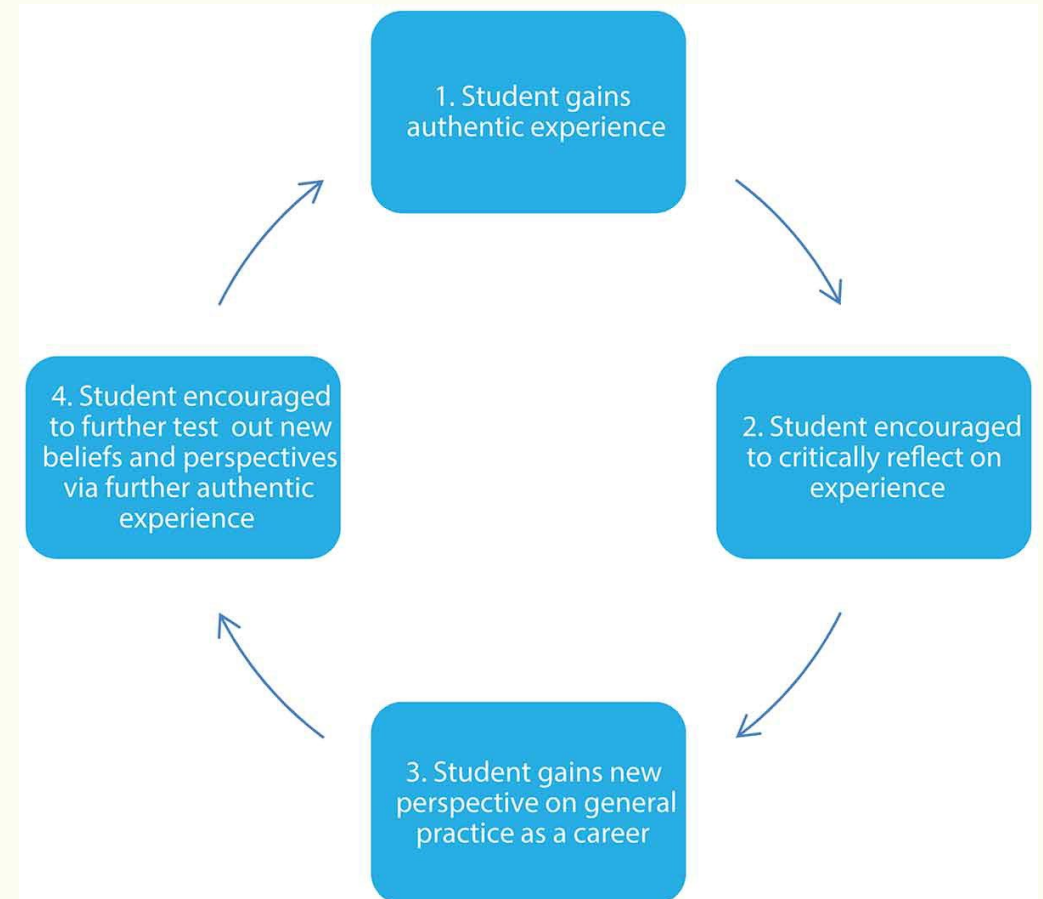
1. Student gains authentic experience

2. Student encouraged to critically reflect on experience

3. Student gains new perspective on general practice as a career

4. Student encouraged to further test out new beliefs and perspectives via further authentic experience